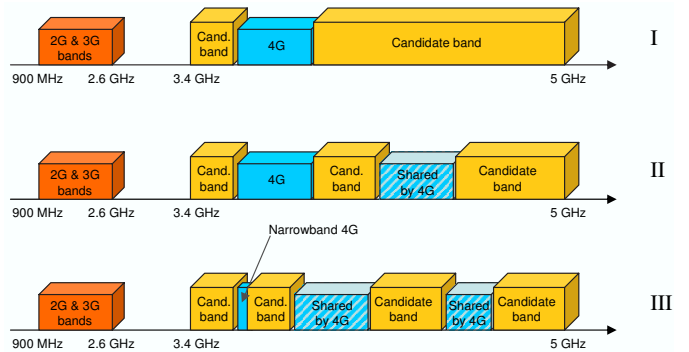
2G & 3G bands
Cand. band
4G
Candidate band
I
900 MHz
2.6 GHz
3.4 GHz
5 GHz

2G & 3G bands
Cand. band
4G
Cand. band
Shared by 4G
Candidate band
II
900 MHz
2.6 GHz
3.4 GHz
5 GHz

Narrowband 4G
2G & 3G bands
Cand. band
Cand. band
Shared by 4G
Candidate band
Shared by 4G
Candidate band
III
900 MHz
2.6 GHz
3.4 GHz
5 GHz